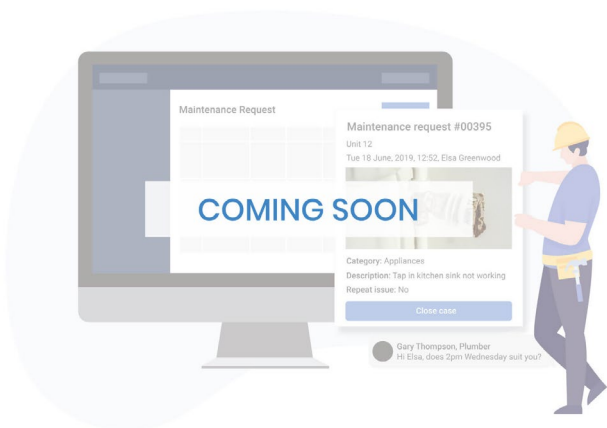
Maintenance Request

Maintenance request #00395

Unit 12

Tue 18 June, 2019, 12:52, Elsa Greenwood

COMING SOON

Category: Appliances

Description: Tap in kitchen sink not working

Repeat issue: No

Close case

Gary Thompson, Plumber

Hi Elsa, does 2pm Wednesday suit you?